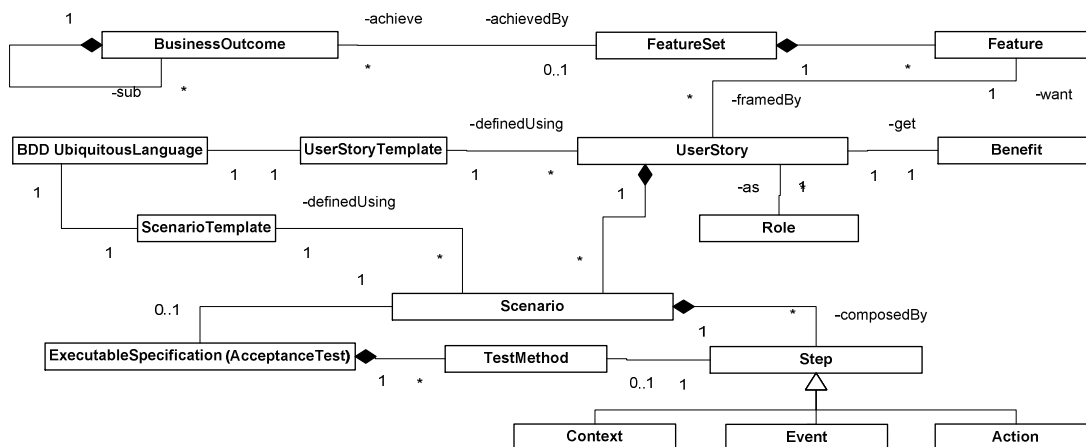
1
BusinessOutcome
-sub
*
-achieve
-achievedBy
*
0..1
FeatureSet
Feature
1
*
*
-framedBy
1
-want
BDD UbiquitousLanguage
UserStoryTemplate
-definedUsing
UserStory
-get
Benefit
1
1
1
*
-as
1
1
1
1
-definedUsing
1
ScenarioTemplate
Role
1
1
*
*
1
Scenario
0..1
*
-composedBy
1
ExecutableSpecification (AcceptanceTest)
TestMethod
Step
1
*
0..1
1
Context
Event
Action